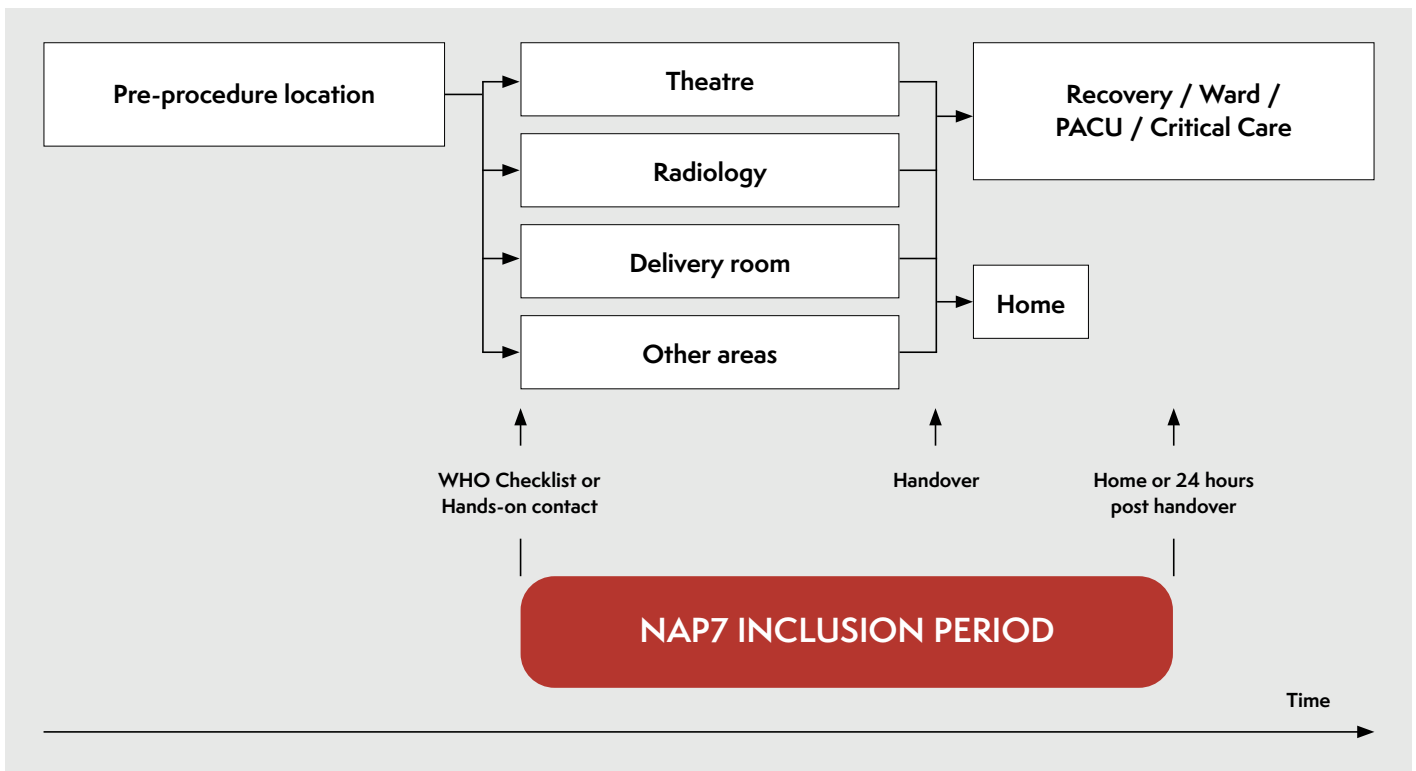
Pre-procedure location

Theatre

Radiology

Delivery room

Other areas

Recovery / Ward / PACU / Critical Care

Home

WHO Checklist or Hands-on contact

Handover

Home or 24 hours post handover

NAP7 INCLUSION PERIOD

Time